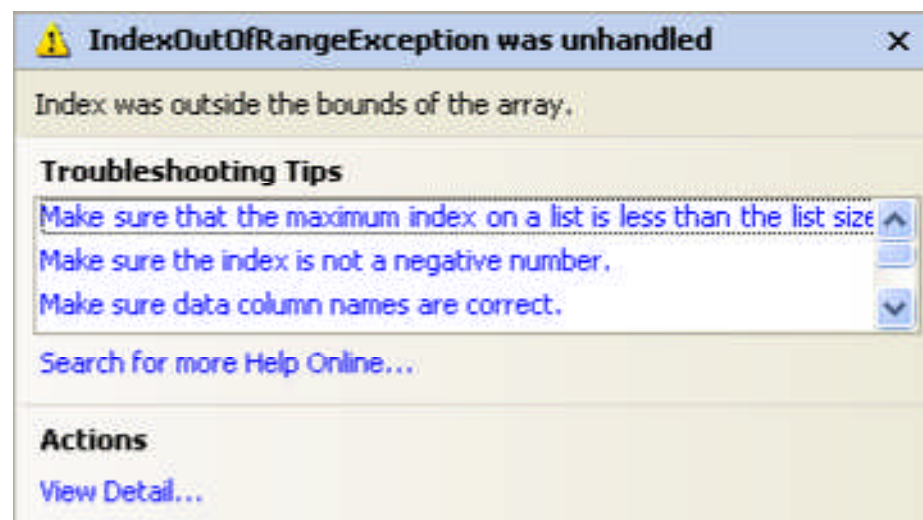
IndexOutOfRangeException was unhandled ×

Index was outside the bounds of the array.

Troubleshooting Tips

Make sure that the maximum index on a list is less than the list size

Make sure the index is not a negative number.

Make sure data column names are correct.

Search for more Help Online...

Actions

View Detail...